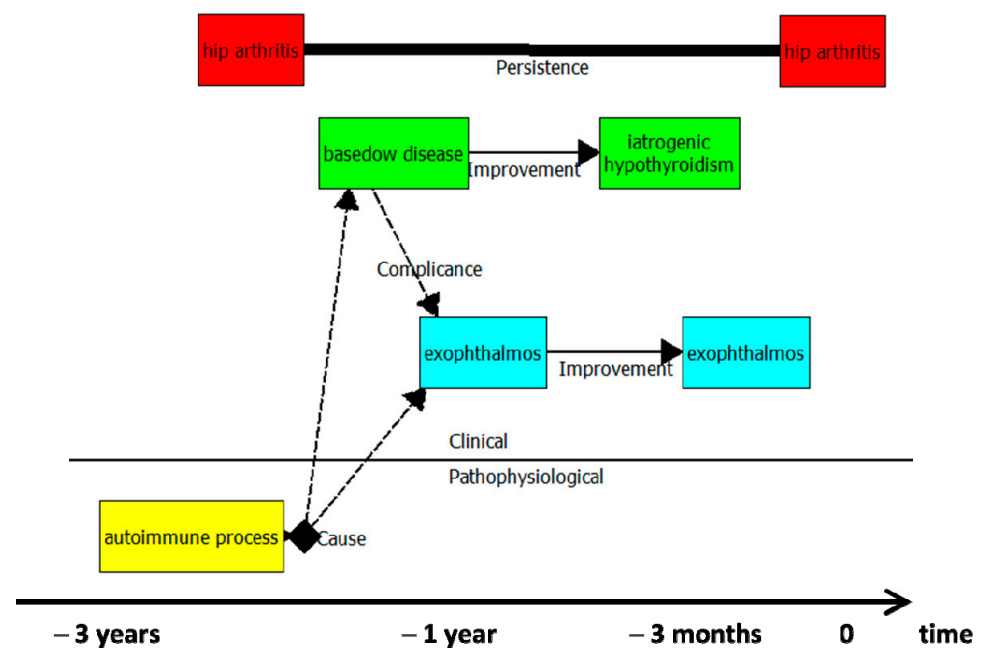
hip arthritis

Persistence

hip arthritis

basedow disease

Improvement

iatrogenic hypothyroidism

Complicance

exophthalmos

Improvement

exophthalmos

Clinical

Pathophysiological

autoimmune process

Cause

– 3 years

– 1 year

– 3 months

0

time